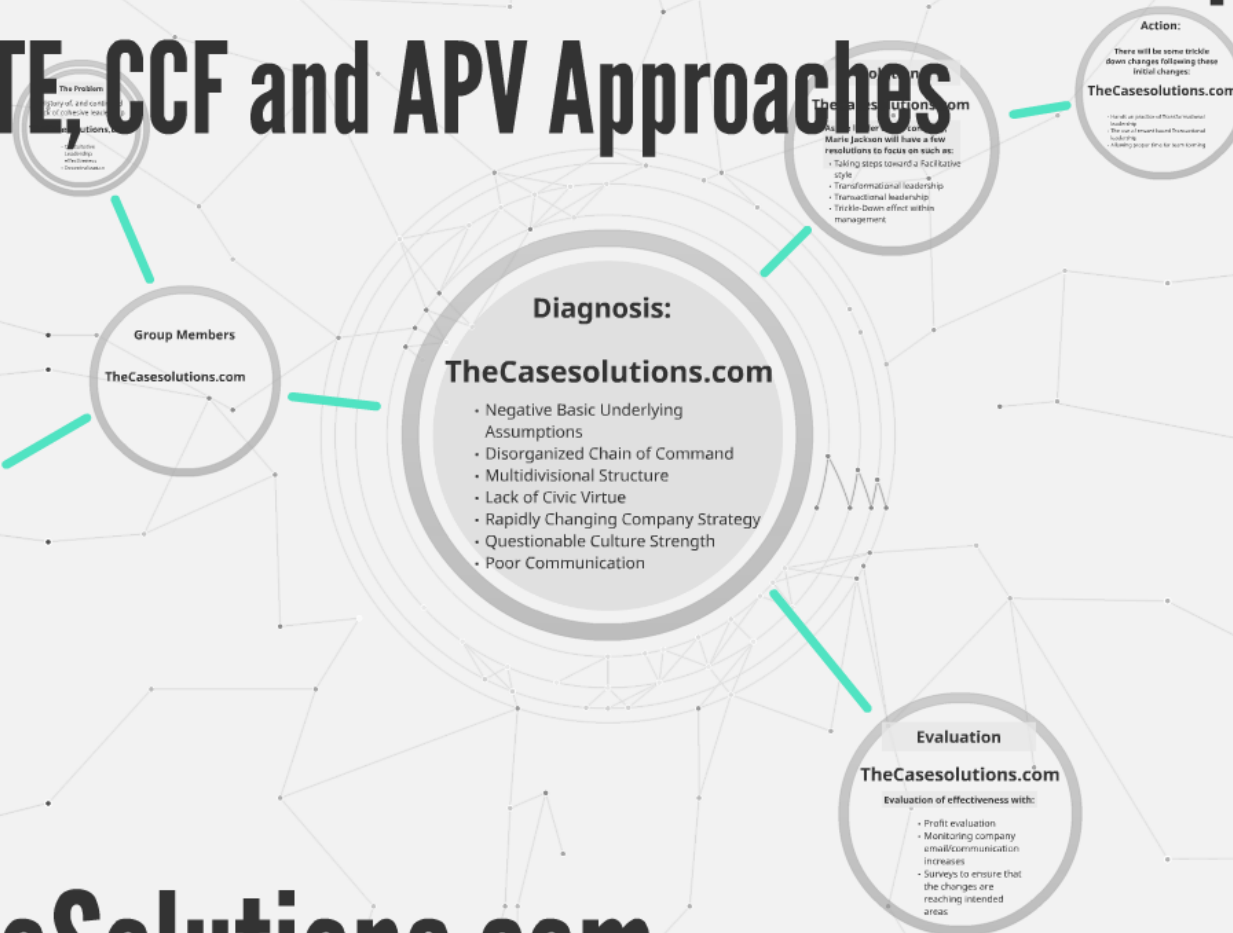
TE, CCF and APV Approaches

The Problem

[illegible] history of, and continued lack of cohesive leadership

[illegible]solutions.com

- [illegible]
- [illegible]
- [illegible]

Group Members

TheCasesolutions.com

Diagnosis:

TheCasesolutions.com

- Negative Basic Underlying Assumptions
- Disorganized Chain of Command
- Multidivisional Structure
- Lack of Civic Virtue
- Rapidly Changing Company Strategy
- Questionable Culture Strength
- Poor Communication

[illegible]

TheCasesolutions.com

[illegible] Marie Jackson will have a few resolutions to focus on such as:

- Taking steps toward a Facilitative style
- Transformational leadership
- Transactional leadership
- Trickle-Down effect within management

Action:

There will be some trickle down changes following these initial changes:

TheCasesolutions.com

- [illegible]
- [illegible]
- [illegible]

Evaluation

TheCasesolutions.com

Evaluation of effectiveness with:

- Profit evaluation
- Monitoring company email/communication increases
- Surveys to ensure that the changes are reaching intended areas

eSolutions.com